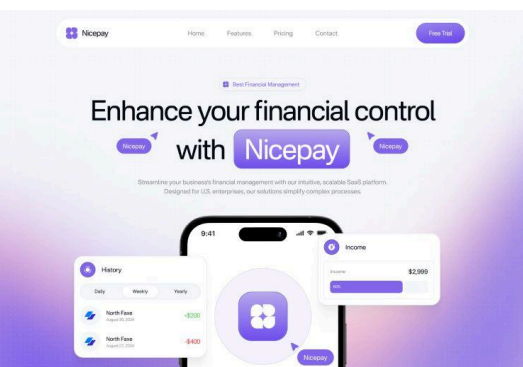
Nicepay

Home Features Pricing Contact

Free Trial

Best Financial Management

Enhance your financial control with Nicepay

Nicepay

Nicepay

Streamline your business's financial management with our intuitive, scalable SaaS platform. Designed for U.S. enterprises, our solutions simplify complex processes.

9:41

Income

Income $2,999

History

Daily Weekly Yearly

North Face
August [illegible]
+$200

North Face
August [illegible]
-$400

Nicepay